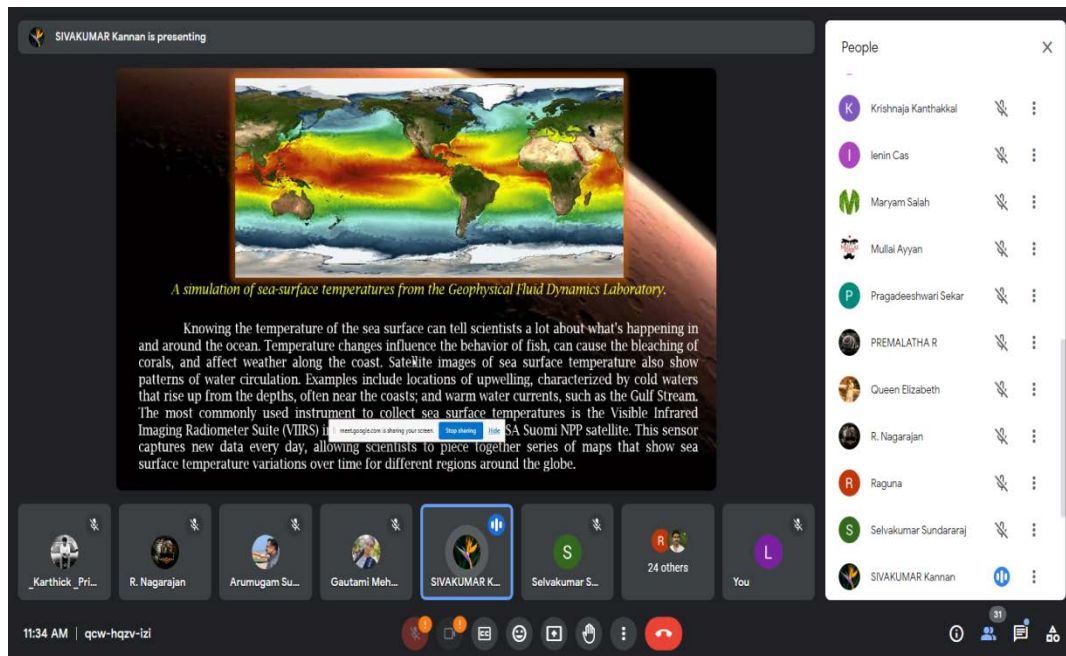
SIVAKUMAR Kannan is presenting

A simulation of sea-surface temperatures from the Geophysical Fluid Dynamics Laboratory.

Knowing the temperature of the sea surface can tell scientists a lot about what's happening in and around the ocean. Temperature changes influence the behavior of fish, can cause the bleaching of corals, and affect weather along the coast. Satellite images of sea surface temperature also show patterns of water circulation. Examples include locations of upwelling, characterized by cold waters that rise up from the depths, often near the coasts; and warm water currents, such as the Gulf Stream. The most commonly used instrument to collect sea surface temperatures is the Visible Infrared Imaging Radiometer Suite (VIIRS) i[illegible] SA Suomi NPP satellite. This sensor captures new data every day, allowing scientists to piece together series of maps that show sea surface temperature variations over time for different regions around the globe.

meet.google.com is sharing your screen. Stop sharing Hide

People

Krishnaja Kanthakkal
lenin Cas
Maryam Salah
Mullai Ayyan
Pragadeeshwari Sekar
PREMALATHA R
Queen Elizabeth
R. Nagarajan
Raguna
Selvakumar Sundararaj
SIVAKUMAR Kannan

_Karthick _Pri...
R. Nagarajan
Arumugam Su...
Gautami Meh...
SIVAKUMAR K...
Selvakumar S...
24 others
You

11:34 AM | qcw-hqzv-izi

31